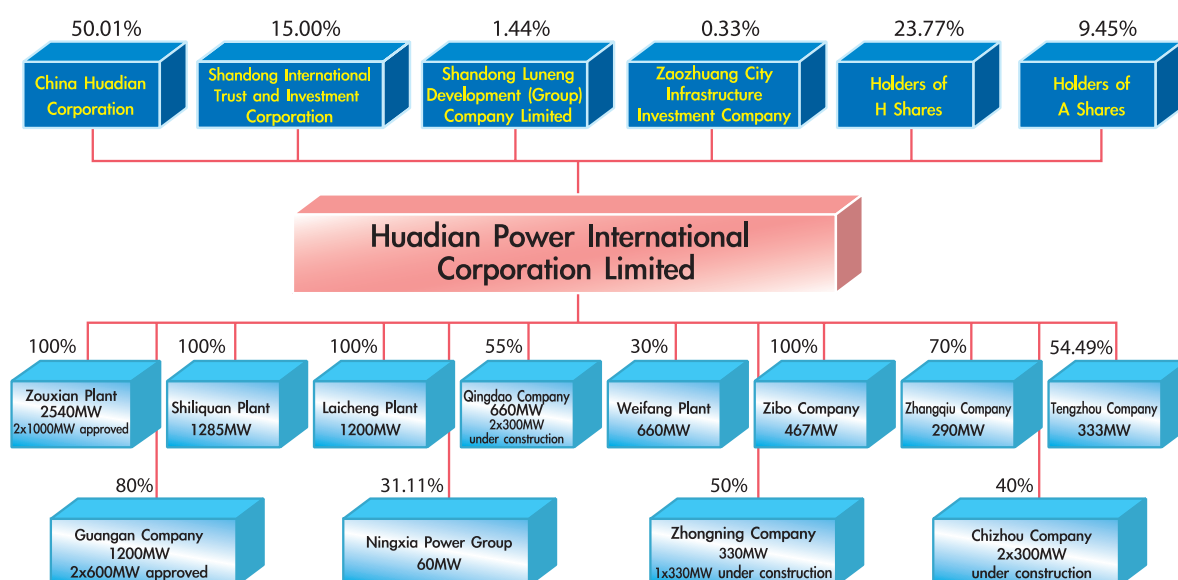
50.01%
China Huadian Corporation

15.00%
Shandong International Trust and Investment Corporation

1.44%
Shandong Luneng Development (Group) Company Limited

0.33%
Zaozhuang City Infrastructure Investment Company

23.77%
Holders of H Shares

9.45%
Holders of A Shares

Huadian Power International Corporation Limited

100%
Zouxian Plant
2540MW
2x1000MW approved

100%
Shiliquan Plant
1285MW

100%
Laicheng Plant
1200MW

55%
Qingdao Company
660MW
2x300MW
under construction

30%
Weifang Plant
660MW

100%
Zibo Company
467MW

70%
Zhangqiu Company
290MW

54.49%
Tengzhou Company
333MW

80%
Guangan Company
1200MW
2x600MW approved

31.11%
Ningxia Power Group
60MW

50%
Zhongning Company
330MW
1x330MW under construction

40%
Chizhou Company
2x300MW
under construction